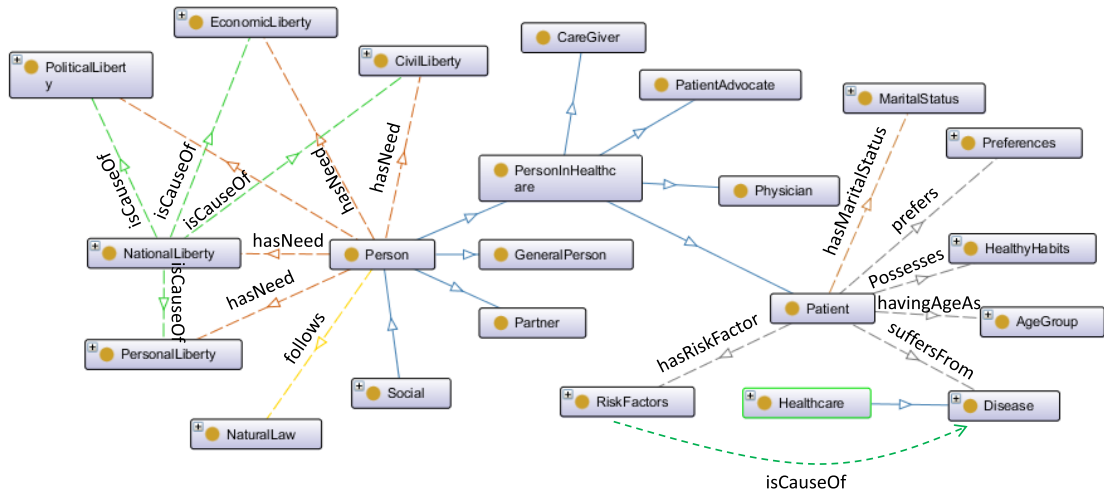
EconomicLiberty
PoliticalLiberty
CivilLiberty
CareGiver
PatientAdvocate
MaritalStatus
Preferences
isCauseOf
isCauseOf
isCauseOf
hasNeed
hasNeed
PersonInHealthcare
Physician
hasMaritalStatus
prefers
NationalLiberty
hasNeed
Person
GeneralPerson
HealthyHabits
Possesses
isCauseOf
hasNeed
Patient
havingAgeAs
AgeGroup
PersonalLiberty
follows
Partner
hasRiskFactor
suffersFrom
Social
RiskFactors
Healthcare
Disease
NaturalLaw
isCauseOf